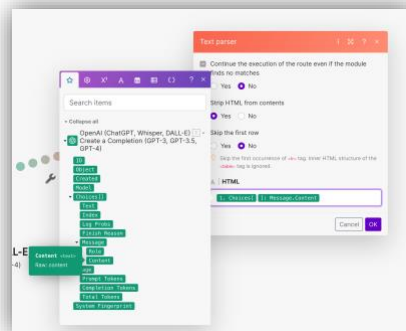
Text parser

Continue the execution of the route even if the module finds no matches

Yes No

Strip HTML from contents

Yes No

Skip the first row

Yes No

Skip the first occurrence of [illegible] tag. Inner HTML structure of the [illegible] tag is ignored.

HTML

1. Choices[]: Message.Content

Cancel OK

Search items

Collapse all

OpenAI (ChatGPT, Whisper, DALL-E) - Create a Completion (GPT-3, GPT-3.5, GPT-4)

ID
Object
Created
Model
Choices[]
Text
Index
Log Probs
Finish Reason
Message
Role
Content
age
Prompt Tokens
Completion Tokens
Total Tokens
System Fingerprint

Content (text)
Raw: content

L-E
-4)